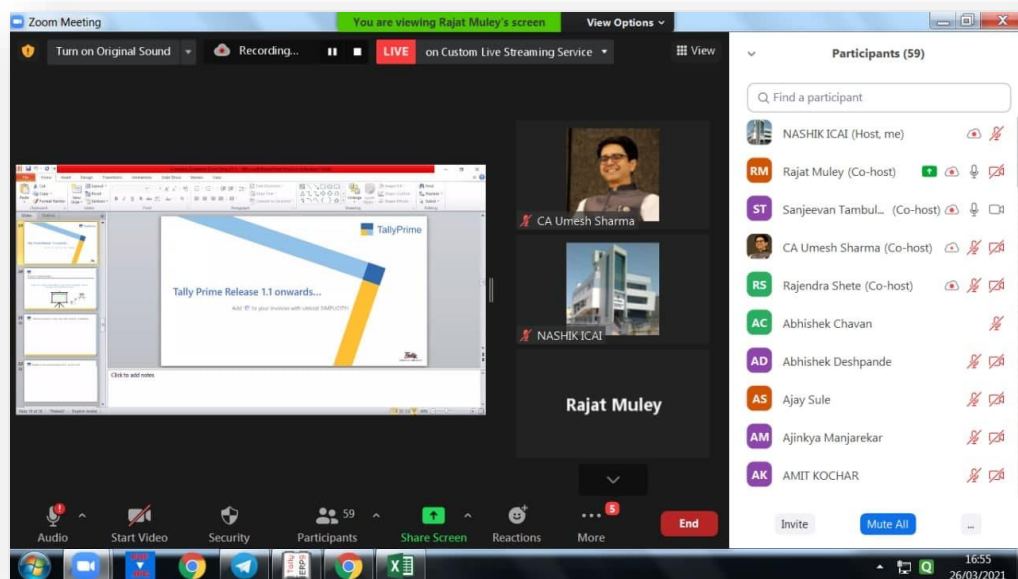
Zoom Meeting

You are viewing Rajat Muley's screen

View Options

Turn on Original Sound

Recording...

LIVE

on Custom Live Streaming Service

View

TallyPrime

Tally Prime Release 1.1 onwards...

Click to add notes

CA Umesh Sharma

NASHIK ICAI

Rajat Muley

Participants (59)

Find a participant

NASHIK ICAI (Host, me)

RM Rajat Muley (Co-host)

ST Sanjeevan Tambul... (Co-host)

CA Umesh Sharma (Co-host)

RS Rajendra Shete (Co-host)

AC Abhishek Chavan

AD Abhishek Deshpande

AS Ajay Sule

AM Ajinkya Manjarekar

AK AMIT KOCHAR

Audio

Start Video

Security

59 Participants

Share Screen

Reactions

5 More

End

Invite

Mute All

...

16:55
26/03/2021